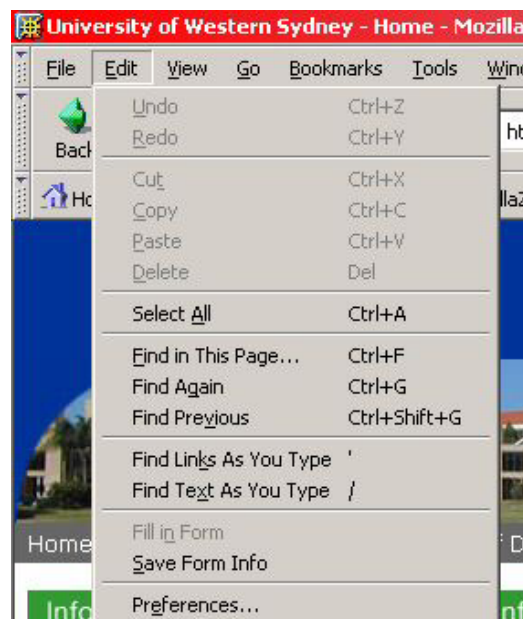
University of Western Sydney - Home - Mozilla

File Edit View Go Bookmarks Tools Wind

Back

Ho

ht

llaZ

Undo Ctrl+Z
Redo Ctrl+Y

Cut Ctrl+X
Copy Ctrl+C
Paste Ctrl+V
Delete Del

Select All Ctrl+A

Find in This Page... Ctrl+F
Find Again Ctrl+G
Find Previous Ctrl+Shift+G

Find Links As You Type '
Find Text As You Type /

Fill in Form
Save Form Info

Preferences...

Home

D

Info

nf